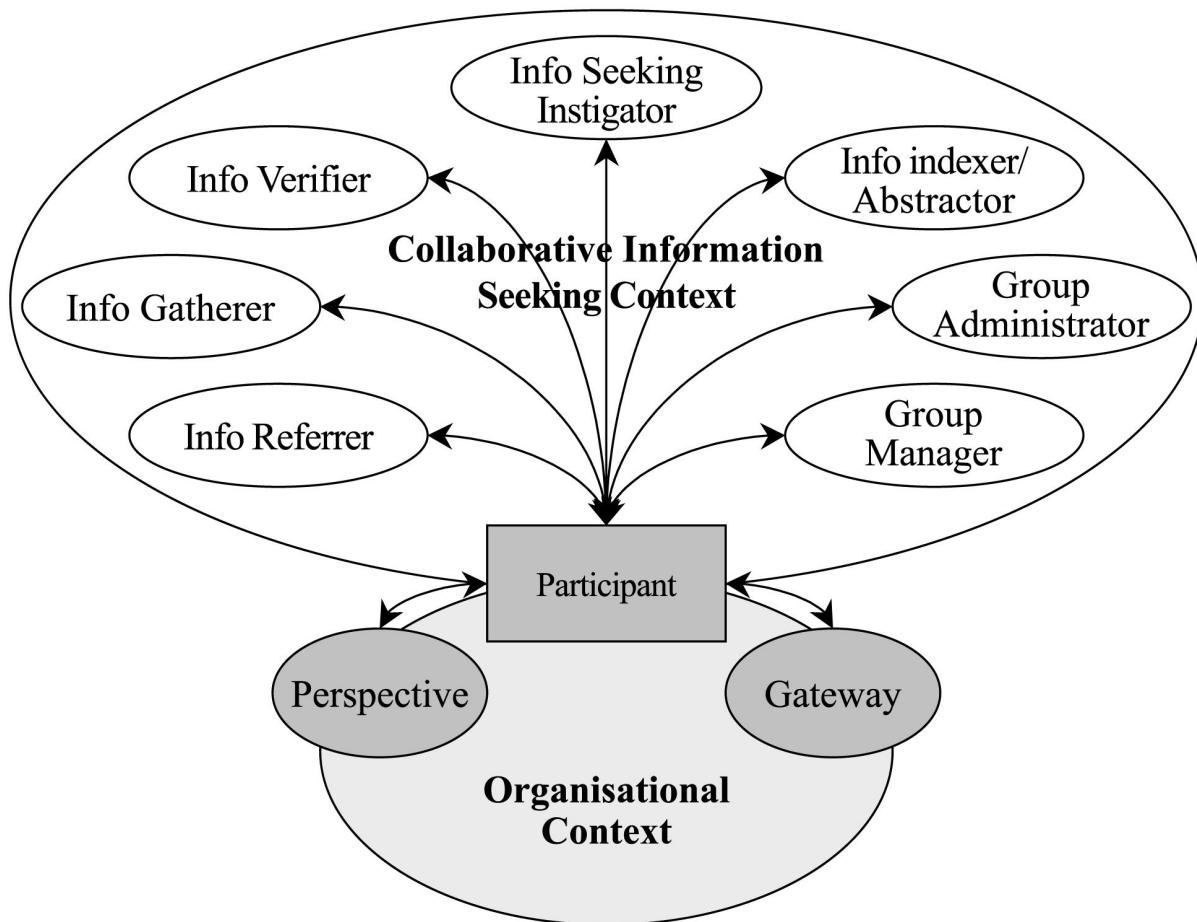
Info Seeking Instigator

Info Verifier

Info indexer/ Abstractor

Collaborative Information Seeking Context

Info Gatherer

Group Administrator

Info Referrer

Group Manager

Participant

Perspective

Gateway

Organisational Context